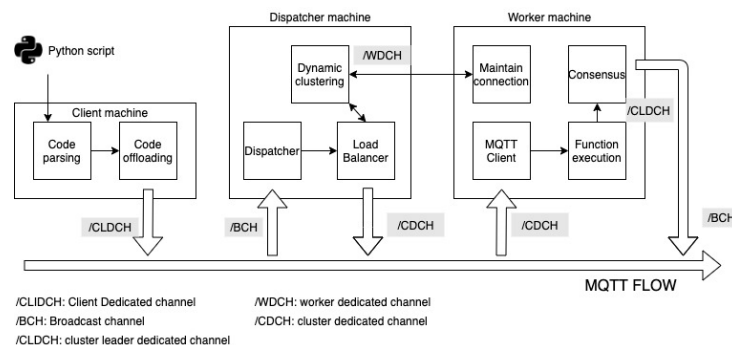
Python script

Client machine

Code parsing

Code offloading

/CLDCH

Dispatcher machine

Dynamic clustering

/WDCH

Dispatcher

Load Balancer

/BCH

/CDCH

Worker machine

Maintain connection

Consensus

/CLDCH

MQTT Client

Function execution

/CDCH

/BCH

MQTT FLOW

/CLIDCH: Client Dedicated channel
/BCH: Broadcast channel
/CLDCH: cluster leader dedicated channel

/WDCH: worker dedicated channel
/CDCH: cluster dedicated channel